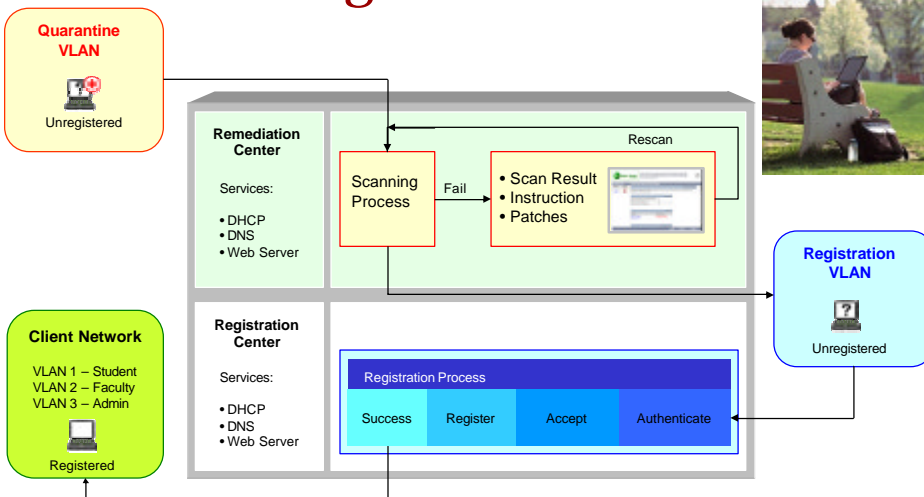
Quarantine VLAN

Unregistered

Remediation Center

Services:

• DHCP
• DNS
• Web Server

Scanning Process

Fail

• Scan Result
• Instruction
• Patches

Rescan

Registration VLAN

Unregistered

Client Network

VLAN 1 – Student
VLAN 2 – Faculty
VLAN 3 – Admin

Registered

Registration Center

Services:

• DHCP
• DNS
• Web Server

Registration Process

| Success | Register | Accept | Authenticate |